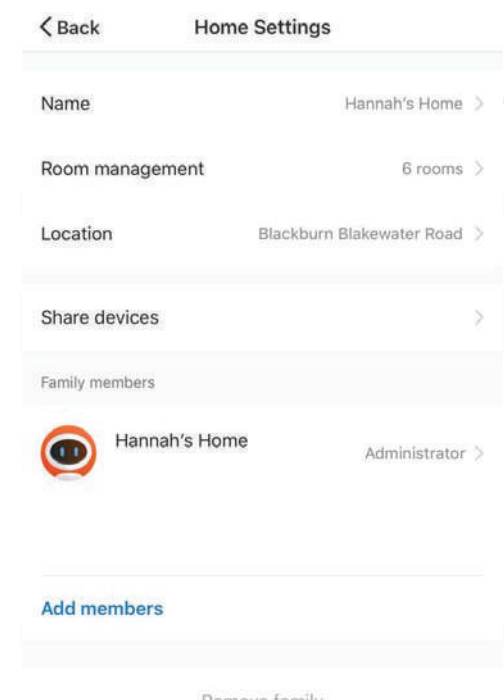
< Back

Home Settings

Name
Hannah's Home >

Room management
6 rooms >

Location
Blackburn Blakewater Road >

Share devices >

Family members

Hannah's Home
Administrator >

Add members

Remove family